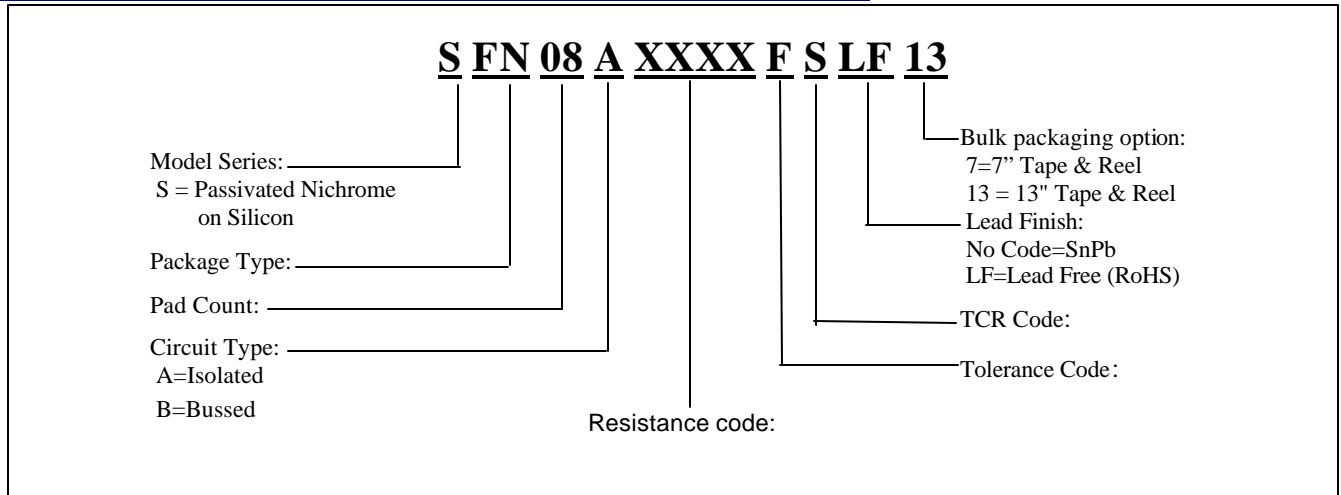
S FN 08 A XXXX F S LF 13

Bulk packaging option:
7=7" Tape & Reel
13 = 13" Tape & Reel

Model Series:
S = Passivated Nichrome on Silicon

Lead Finish:
No Code=SnPb
LF=Lead Free (RoHS)

Package Type:

Pad Count:

TCR Code:

Circuit Type:
A=Isolated
B=Bussed

Tolerance Code:

Resistance code: